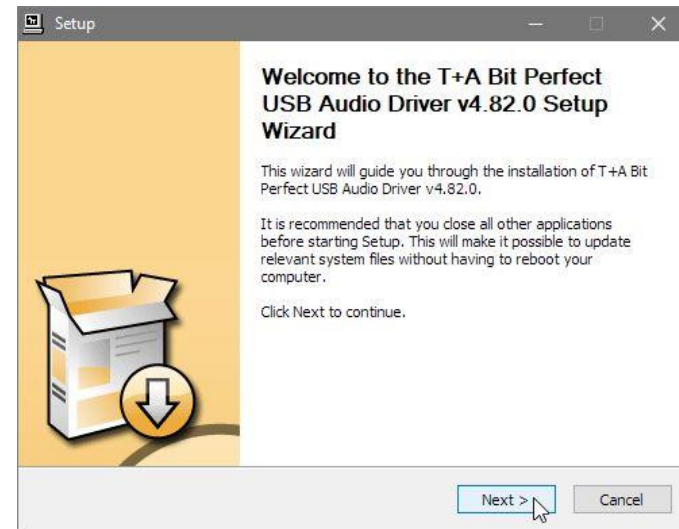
Setup

Welcome to the T+A Bit Perfect USB Audio Driver v4.82.0 Setup Wizard

This wizard will guide you through the installation of T+A Bit Perfect USB Audio Driver v4.82.0.

It is recommended that you close all other applications before starting Setup. This will make it possible to update relevant system files without having to reboot your computer.

Click Next to continue.

Next >

Cancel